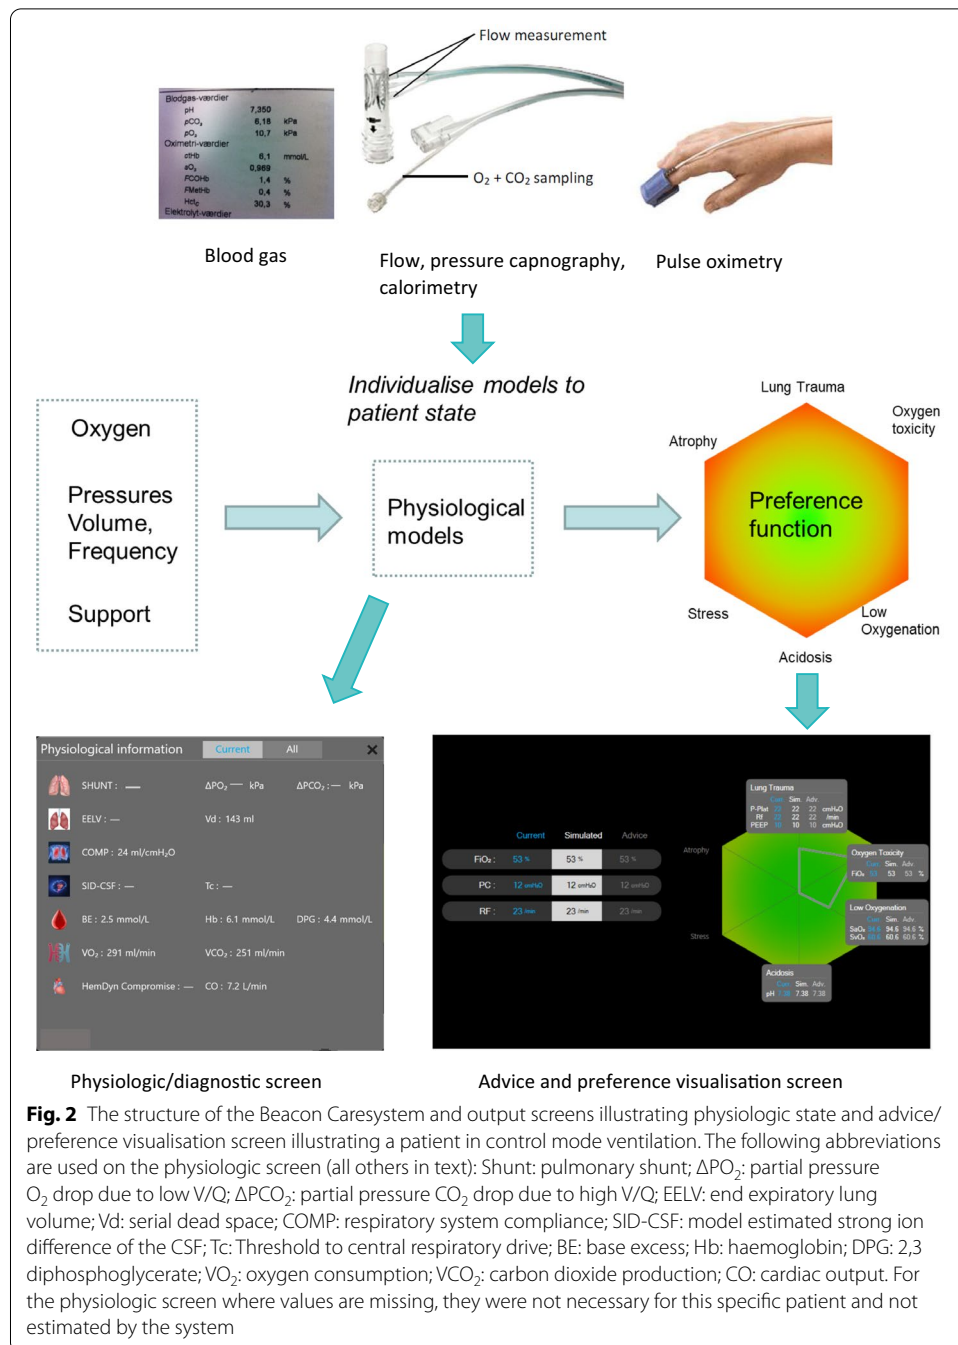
Flow measurement

Blodgas-værdier
pH 7,350
$pCO_2$ 6,18 kPa
$pO_2$ 10,7 kPa
Oximetri-værdier
ctHb 6,1 mmol/L
$sO_2$ 0,969
FCOHb 1,4 %
FMetHb 0,4 %
Hct 30,3 %
Elektrolyt-værdier

$O_2 + CO_2$ sampling

Blood gas

Flow, pressure capnography, calorimetry

Pulse oximetry

Individualise models to patient state

Oxygen

Pressures
Volume,
Frequency

Support

Physiological models

Lung Trauma
Oxygen toxicity
Atrophy
Preference function
Stress
Low Oxygenation
Acidosis

Physiological information Current All

SHUNT : — $\Delta PO_2$ : — kPa $\Delta PCO_2$ : — kPa
EELV : — Vd : 143 ml
COMP : 24 ml/cm$H_2O$
SID-CSF : — Tc : —
BE : 2.5 mmol/L Hb : 6.1 mmol/L DPG : 4.4 mmol/L
$VO_2$ : 291 ml/min $VCO_2$ : 251 ml/min
HemDyn Compromise : — CO : 7.2 L/min

Current Simulated Advice
$FiO_2$ : 53 % 53 % 53 %
PC : 12 cm$H_2O$ 12 cm$H_2O$ 12 cm$H_2O$
RF : 23 /min 23 /min 23 /min

Lung Trauma
Curr. Sim. Adv.
P-Plat 22 22 22 cm$H_2O$
Rf 22 22 22 /min
PEEP 10 10 10 cm$H_2O$

Atrophy
Stress

Oxygen Toxicity
Curr. Sim. Adv.
$FiO_2$ 53 53 53 %

Low Oxygenation
Curr. Sim. Adv.
$SaO_2$ 94.6 94.6 94.6 %
$SvO_2$ 60.6 60.6 60.6 %

Acidosis
Curr. Sim. Adv.
pH 7.38 7.38 7.38

Physiologic/diagnostic screen

Advice and preference visualisation screen

**Fig. 2** The structure of the Beacon Caresystem and output screens illustrating physiologic state and advice/preference visualisation screen illustrating a patient in control mode ventilation. The following abbreviations are used on the physiologic screen (all others in text): Shunt: pulmonary shunt; $\Delta PO_2$: partial pressure $O_2$ drop due to low V/Q; $\Delta PCO_2$: partial pressure $CO_2$ drop due to high V/Q; EELV: end expiratory lung volume; Vd: serial dead space; COMP: respiratory system compliance; SID-CSF: model estimated strong ion difference of the CSF; Tc: Threshold to central respiratory drive; BE: base excess; Hb: haemoglobin; DPG: 2,3 diphosphoglycerate; $VO_2$: oxygen consumption; $VCO_2$: carbon dioxide production; CO: cardiac output. For the physiologic screen where values are missing, they were not necessary for this specific patient and not estimated by the system